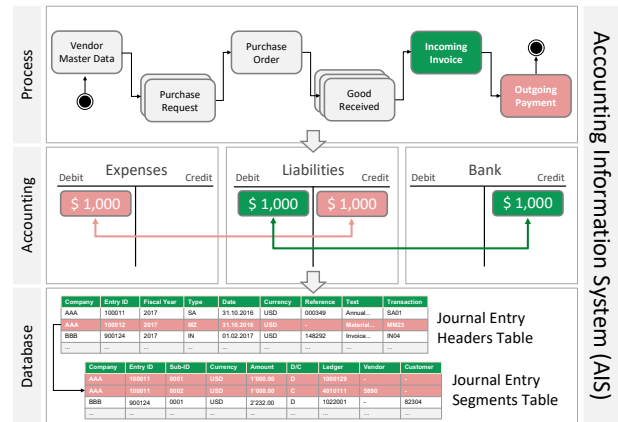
Process

Vendor Master Data

Purchase Request

Purchase Order

Good Received

Incoming Invoice

Outgoing Payment

Accounting

Expenses

Debit

Credit

$ 1,000

Liabilities

Debit

Credit

$ 1,000

$ 1,000

Bank

Debit

Credit

$ 1,000

Database

| Company | Entry ID | Fiscal Year | Type | Date | Currency | Reference | Text | Transaction |
|---|---|---|---|---|---|---|---|---|
| AAA | 100011 | 2017 | SA | 31.10.2016 | USD | 000349 | Annual... | SA01 |
| AAA | 100012 | 2017 | MZ | 31.10.2016 | USD | - | Material... | MM23 |
| BBB | 900124 | 2017 | IN | 01.02.2017 | USD | 148292 | Invoice... | IN04 |
| ... | ... | ... | ... | ... | ... | ... | ... | ... |

Journal Entry Headers Table

| Company | Entry ID | Sub-ID | Currency | Amount | D/C | Ledger | Vendor | Customer |
|---|---|---|---|---|---|---|---|---|
| AAA | 100011 | 0001 | USD | 1'000.00 | D | 1000129 | - | - |
| AAA | 100011 | 0002 | USD | 1'000.00 | C | 4010111 | 5890 | - |
| BBB | 900124 | 0001 | USD | 2'232.00 | D | 1022001 | - | 82304 |
| ... | ... | ... | ... | ... | ... | ... | ... | ... |

Journal Entry Segments Table

Accounting Information System (AIS)